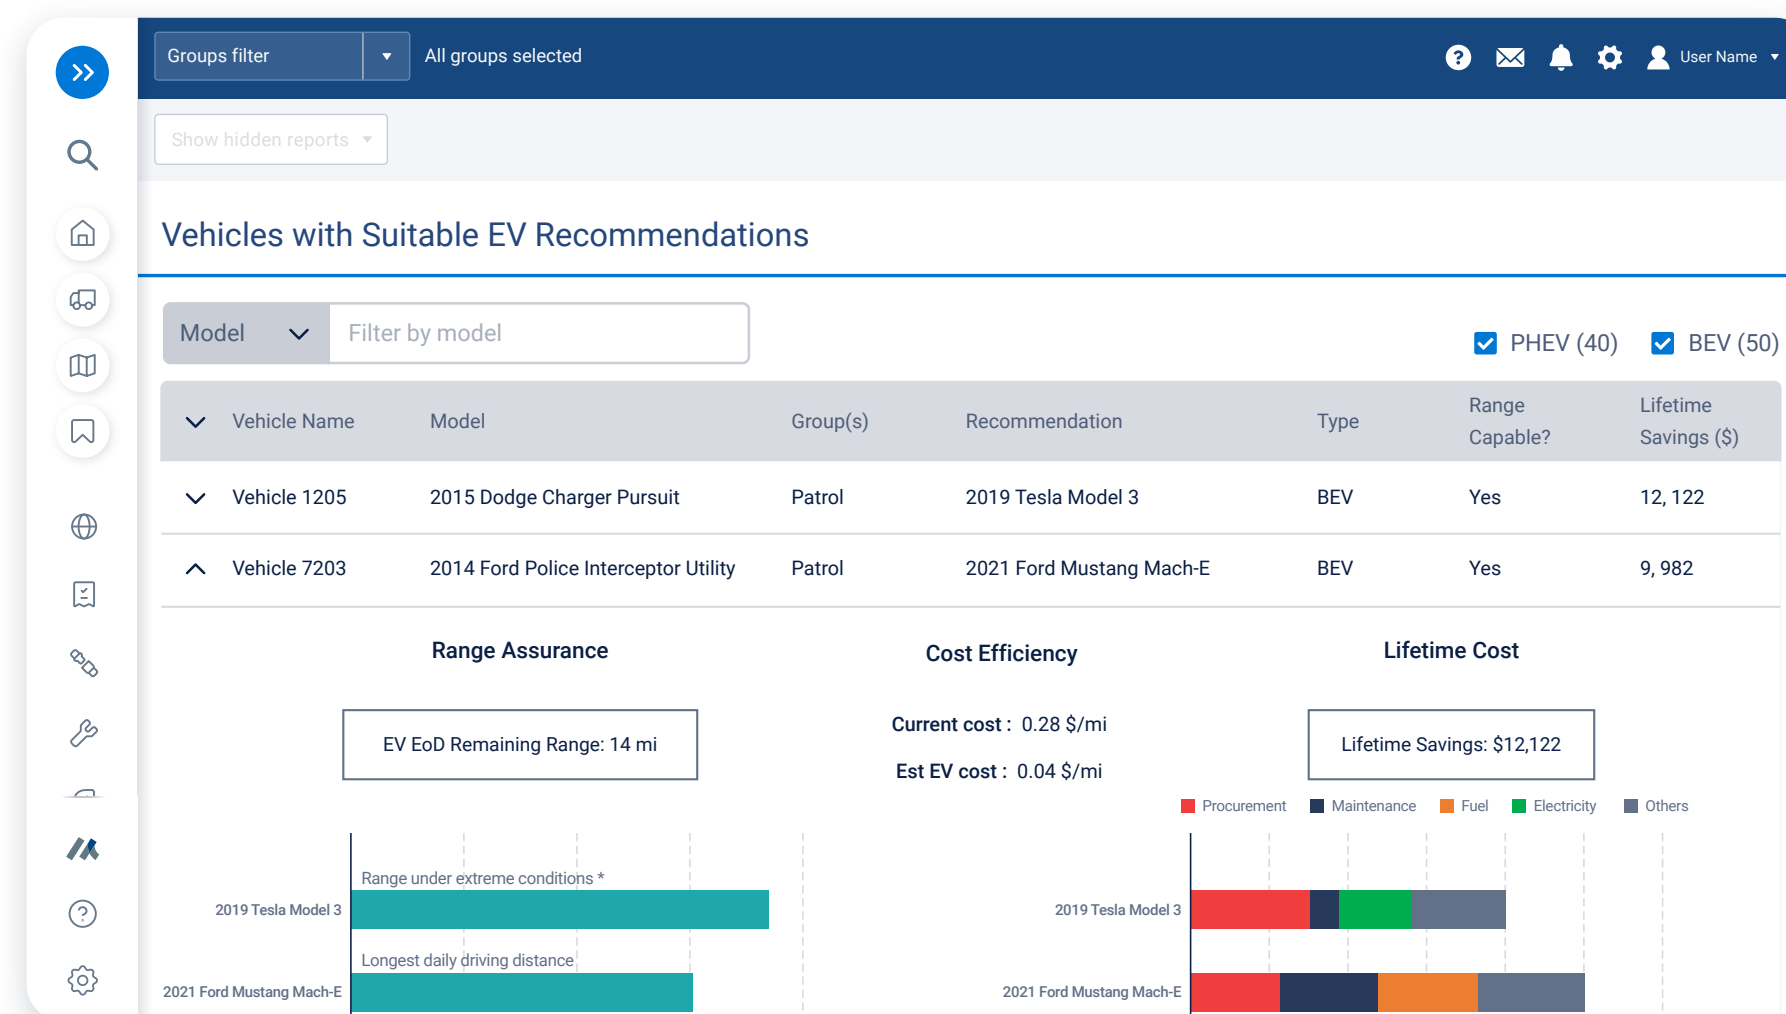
Groups filter

All groups selected

User Name

Show hidden reports

Vehicles with Suitable EV Recommendations

Model

Filter by model

PHEV (40)

BEV (50)

| Vehicle Name | Model | Group(s) | Recommendation | Type | Range Capable? | Lifetime Savings ($) |
|---|---|---|---|---|---|---|
| Vehicle 1205 | 2015 Dodge Charger Pursuit | Patrol | 2019 Tesla Model 3 | BEV | Yes | 12, 122 |
| Vehicle 7203 | 2014 Ford Police Interceptor Utility | Patrol | 2021 Ford Mustang Mach-E | BEV | Yes | 9, 982 |

Range Assurance

EV EoD Remaining Range: 14 mi

Range under extreme conditions *

2019 Tesla Model 3

Longest daily driving distance

2021 Ford Mustang Mach-E

Cost Efficiency

Current cost : 0.28 $/mi

Est EV cost : 0.04 $/mi

Lifetime Cost

Lifetime Savings: $12,122

Procurement Maintenance Fuel Electricity Others

2019 Tesla Model 3

2021 Ford Mustang Mach-E